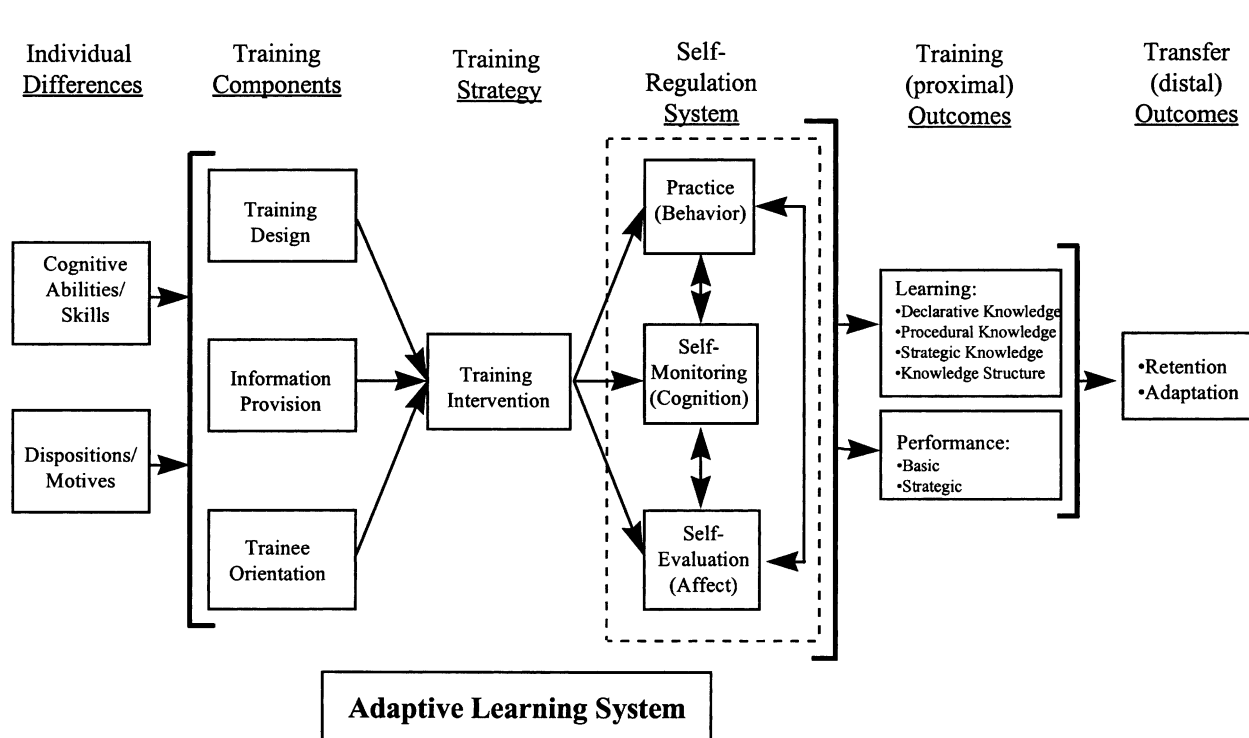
Individual Differences

Training Components

Training Strategy

Self-Regulation System

Training (proximal) Outcomes

Transfer (distal) Outcomes

Cognitive Abilities/ Skills

Dispositions/ Motives

Training Design

Information Provision

Trainee Orientation

Training Intervention

Practice (Behavior)

Self-Monitoring (Cognition)

Self-Evaluation (Affect)

Learning:
•Declarative Knowledge
•Procedural Knowledge
•Strategic Knowledge
•Knowledge Structure

Performance:
•Basic
•Strategic

•Retention
•Adaptation

Adaptive Learning System